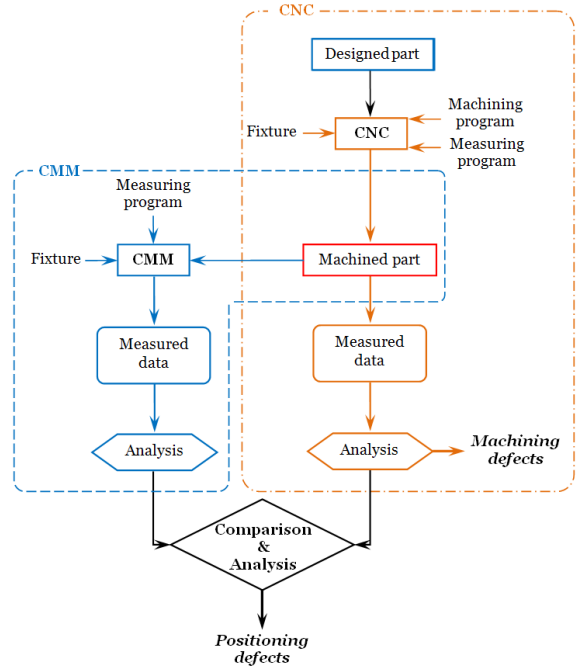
CNC

Designed part

Machining program

Fixture

CNC

Measuring program

CMM

Measuring program

Fixture

CMM

Machined part

Measured data

Measured data

Analysis

Analysis

Machining defects

Comparison & Analysis

Positioning defects